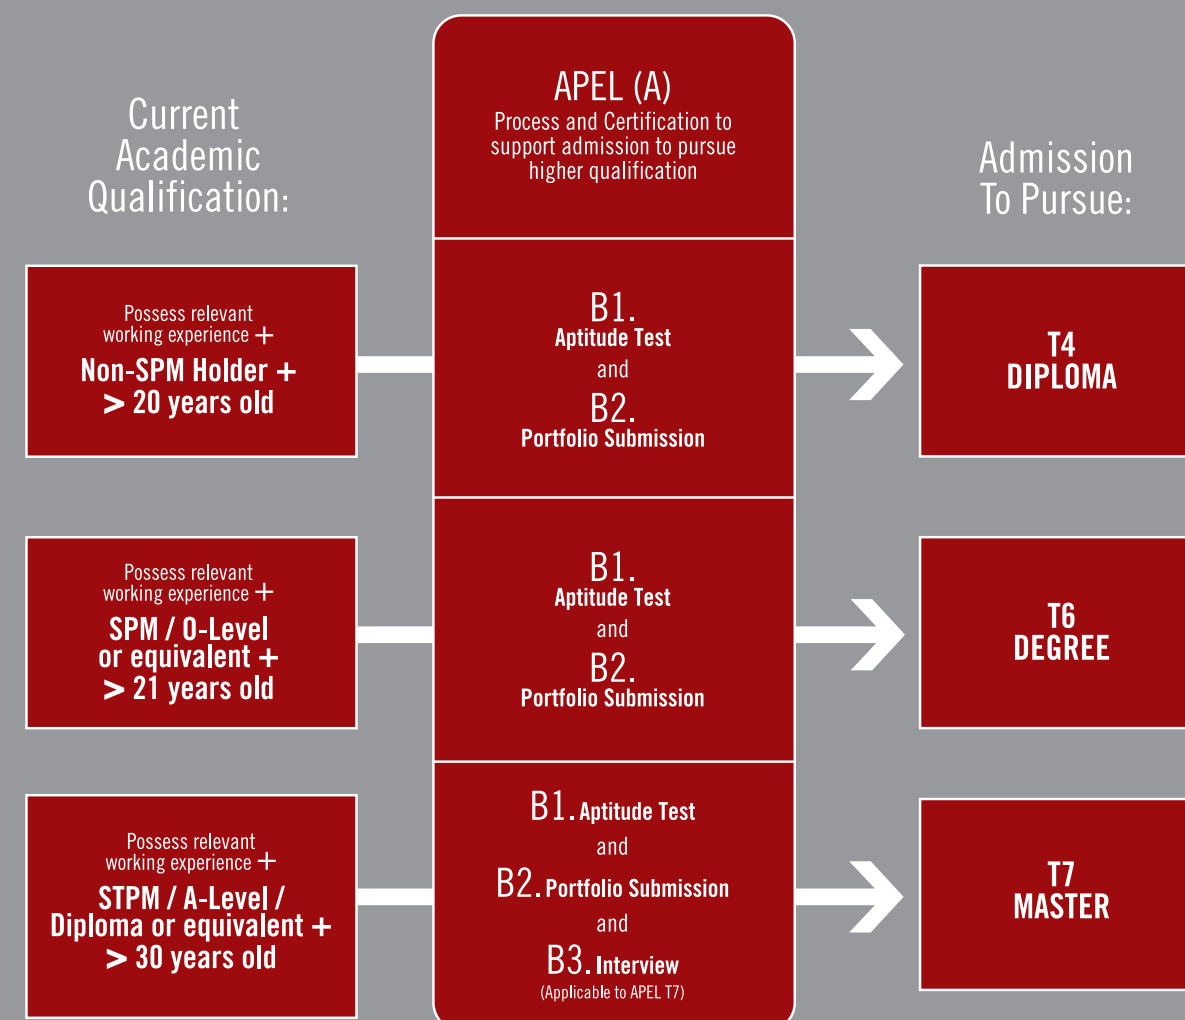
Current Academic Qualification:

APEL (A)
Process and Certification to support admission to pursue higher qualification

Admission To Pursue:

Possess relevant working experience +
Non-SPM Holder +
$>$ 20 years old

B1.
Aptitude Test
and
B2.
Portfolio Submission

T4
DIPLOMA

Possess relevant working experience +
SPM / O-Level or equivalent +
$>$ 21 years old

B1.
Aptitude Test
and
B2.
Portfolio Submission

T6
DEGREE

Possess relevant working experience +
STPM / A-Level / Diploma or equivalent +
$>$ 30 years old

B1. Aptitude Test
and
B2. Portfolio Submission
and
B3. Interview
(Applicable to APEL T7)

T7
MASTER